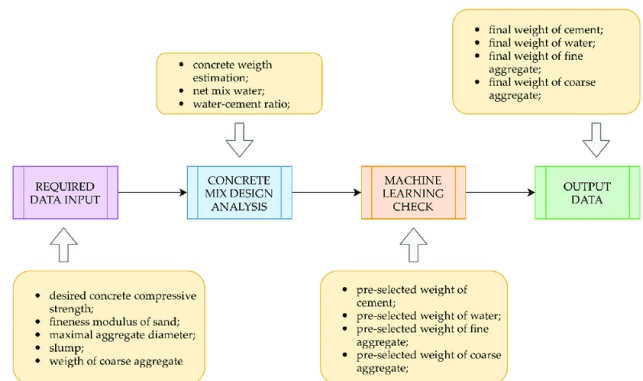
- concrete weigth estimation;
- net mix water;
- water-cement ratio;

- final weight of cement;
- final weight of water;
- final weight of fine aggregate;
- final weight of coarse aggregate;

REQUIRED DATA INPUT

CONCRETE MIX DESIGN ANALYSIS

MACHINE LEARNING CHECK

OUTPUT DATA

- desired concrete compressive strength;
- fineness modulus of sand;
- maximal aggregate diameter;
- slump;
- weigth of coarse aggregate

- pre-selected weight of cement;
- pre-selected weight of water;
- pre-selected weight of fine aggregate;
- pre-selected weight of coarse aggregate;